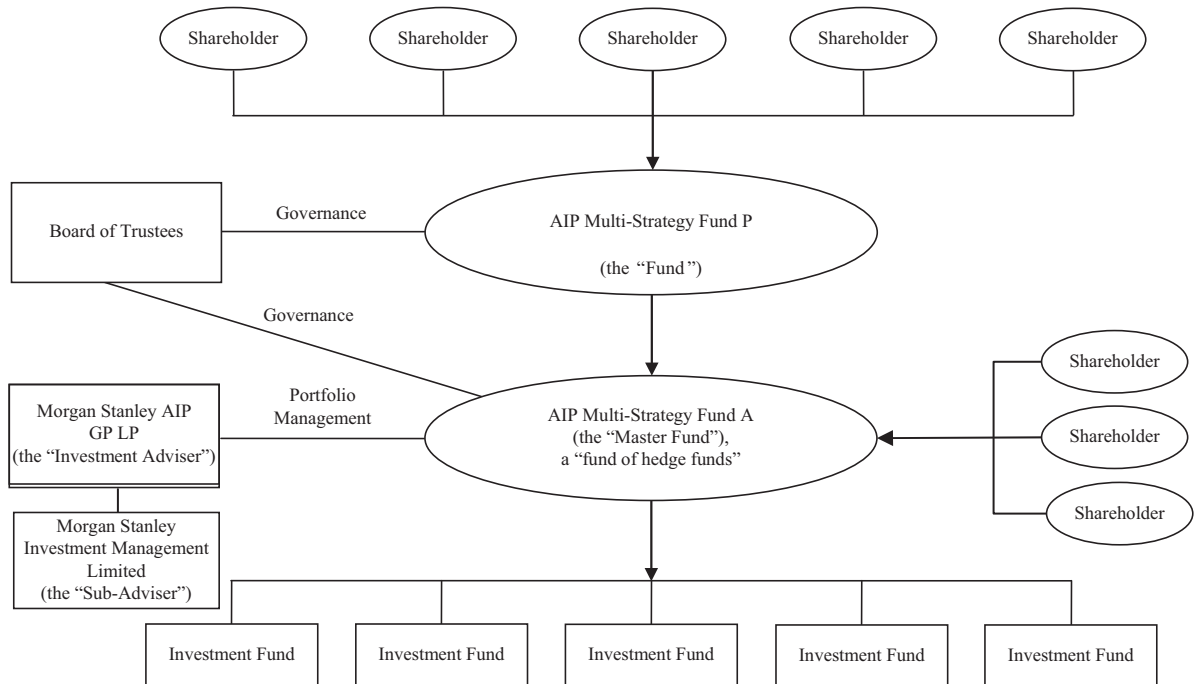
Shareholder
Shareholder
Shareholder
Shareholder
Shareholder

Board of Trustees

Governance

AIP Multi-Strategy Fund P

(the "Fund")

Governance

Shareholder
Shareholder
Shareholder

Morgan Stanley AIP GP LP (the "Investment Adviser")

Portfolio Management

AIP Multi-Strategy Fund A (the "Master Fund"), a "fund of hedge funds"

Morgan Stanley Investment Management Limited (the "Sub-Adviser")

Investment Fund
Investment Fund
Investment Fund
Investment Fund
Investment Fund